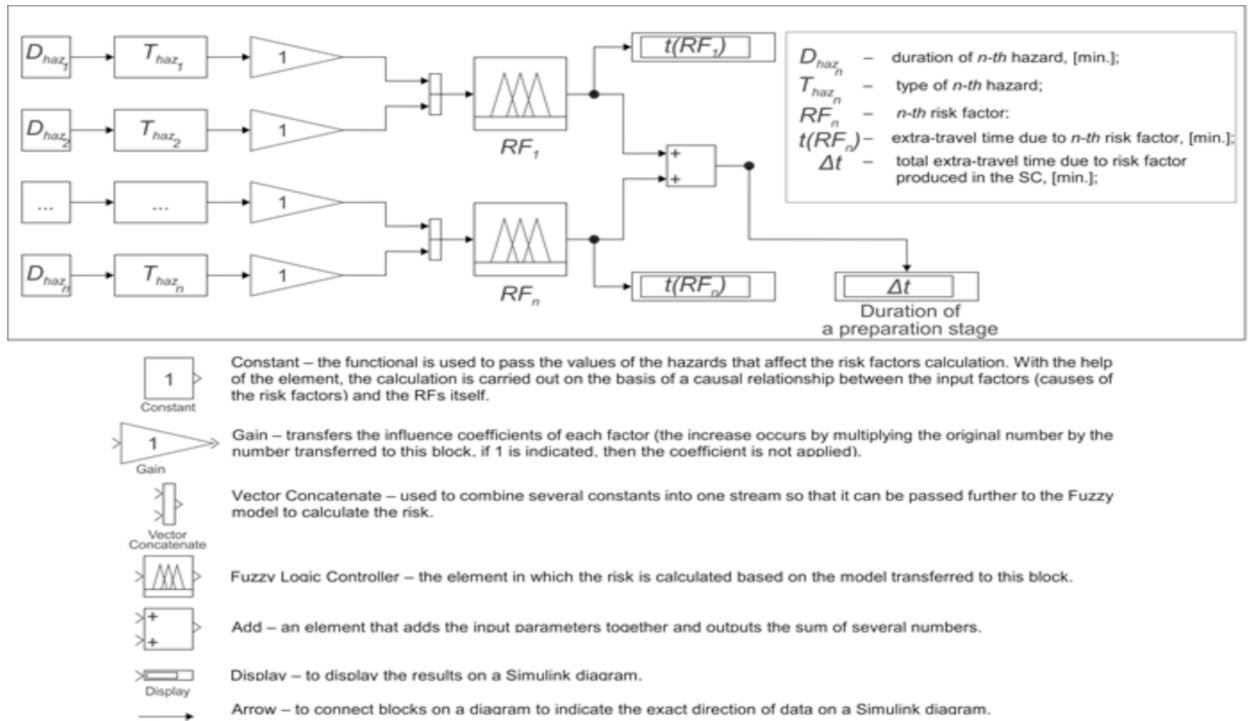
$D_{haz_1}$ $T_{haz_1}$ 1 $t(RF_1)$
$D_{haz_2}$ $T_{haz_2}$ 1
$RF_1$
... ... 1
+
+
$D_{haz_n}$ $T_{haz_n}$ 1 $t(RF_n)$
$RF_n$
$\Delta t$
Duration of a preparation stage

$D_{haz_n}$ – duration of *n-th* hazard, [min.];
$T_{haz_n}$ – type of *n-th* hazard;
$RF_n$ – *n-th* risk factor:
$t(RF_n)$ – extra-travel time due to *n-th* risk factor, [min.];
$\Delta t$ – total extra-travel time due to risk factor produced in the SC, [min.];

1
Constant
Constant – the functional is used to pass the values of the hazards that affect the risk factors calculation. With the help of the element, the calculation is carried out on the basis of a causal relationship between the input factors (causes of the risk factors) and the RFs itself.

1
Gain
Gain – transfers the influence coefficients of each factor (the increase occurs by multiplying the original number by the number transferred to this block, if 1 is indicated, then the coefficient is not applied).

Vector Concatenate
Vector Concatenate – used to combine several constants into one stream so that it can be passed further to the Fuzzy model to calculate the risk.

Fuzzy Logic Controller – the element in which the risk is calculated based on the model transferred to this block.

+
+
Add – an element that adds the input parameters together and outputs the sum of several numbers.

Display
Display – to display the results on a Simulink diagram.

Arrow – to connect blocks on a diagram to indicate the exact direction of data on a Simulink diagram.